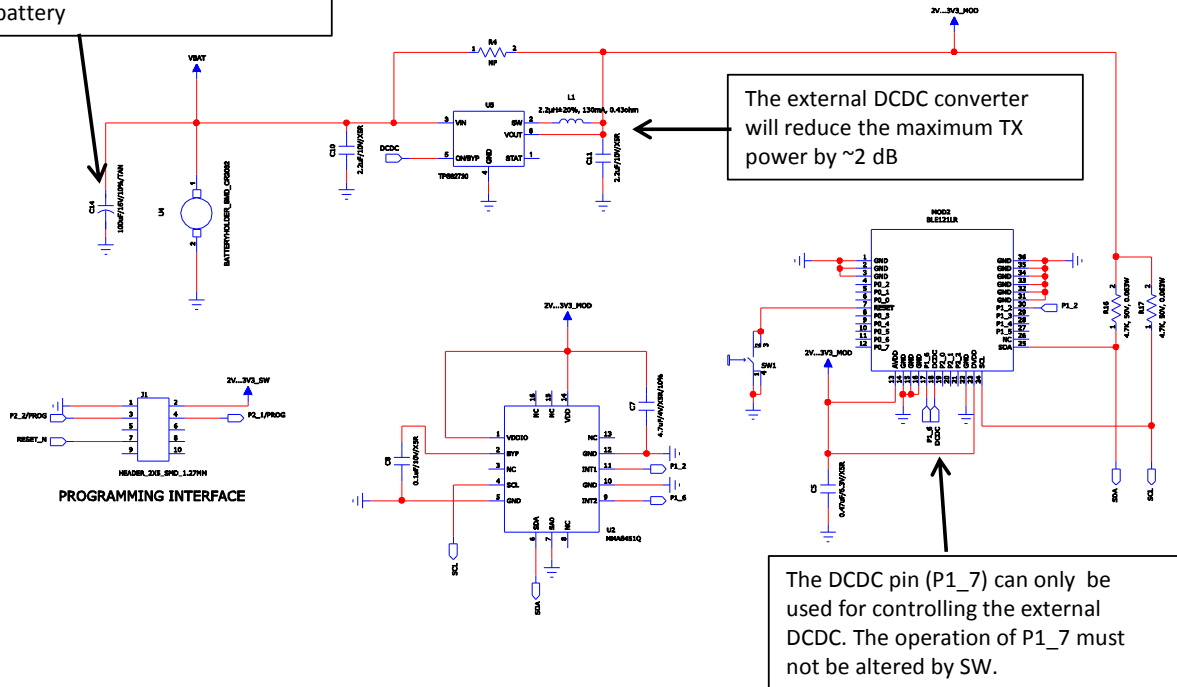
battery

VBAT

R4
NF

2V...3V3_MOD

U5
VIN
SW
VOUT
ON/BYP
GND
STAT
TPS82730

L1
2.2µH±20%, 130mA, 0.43ohm

The external DCDC converter will reduce the maximum TX power by ~2 dB

C10
2.2uF/10V/X5R
DCDC
C11
2.2uF/10V/X5R

C14
100nF/16V/10%/X7R

U4
BATTERYHOLDER_SMD_CR2032

MOD2
BLE121LR

GND
GND
GND
P0_2
P0_1
P0_0
RESET
P0_3
P0_4
P0_5
P0_6
P0_7

GND
GND
GND
GND
GND
GND
P1_2
P1_3
P1_4
P1_5
NC
SDA

AVDD
GND
GND
GND
P1_6
P1_7
P1_0
P1_1
GND
DVDD
SCL

P1_2
P1_6
DCDC

SW1

2V...3V3_MOD

R16
4.7K, 50V, 0.063W
R17
4.7K, 50V, 0.063W

SDA
SCL

2V...3V3_MOD

C7
4.7uF/6V/X5R/10%

C8
0.1uF/10V/X5R

NC NC VDD
VDDIO
BYP
NC
SCL
GND
SDA SA0 NC
NC
GND
INT1
GND
INT2
U2
MMA8451Q

P1_2
P1_6

SCL
SDA

C5
0.47uF/6.3V/X5R

J1
2V...3V3_SW
P2_2/PROG
P2_1/PROG
RESET_N
HEADER_2X5_SMD_1.27MM

PROGRAMMING INTERFACE

The DCDC pin (P1_7) can only be used for controlling the external DCDC. The operation of P1_7 must not be altered by SW.